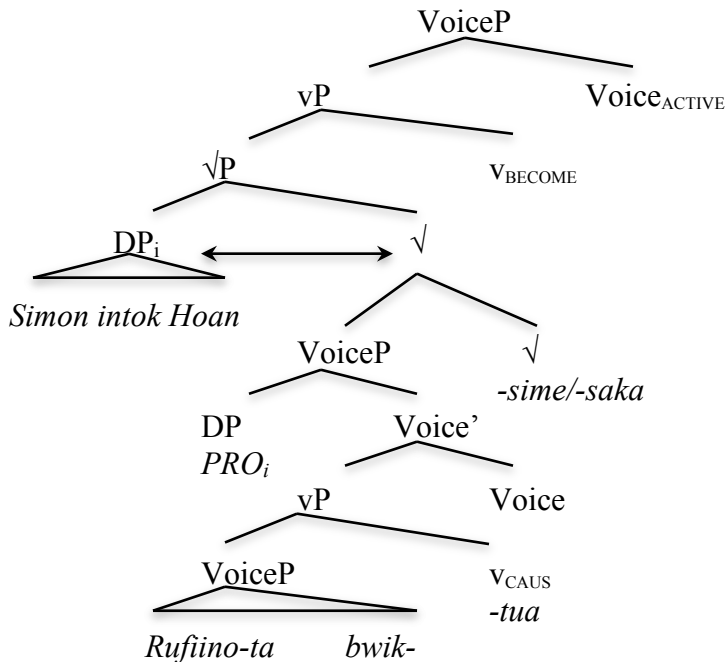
VoiceP

vP

Voice$_{\text{ACTIVE}}$

√P

v$_{\text{BECOME}}$

DP$_{i}$

√

*Simon intok Hoan*

VoiceP

√

*-sime/-saka*

DP

*PRO$_{i}$*

Voice'

vP

Voice

VoiceP

v$_{\text{CAUS}}$

*-tua*

*Rufiino-ta* *bwik-*